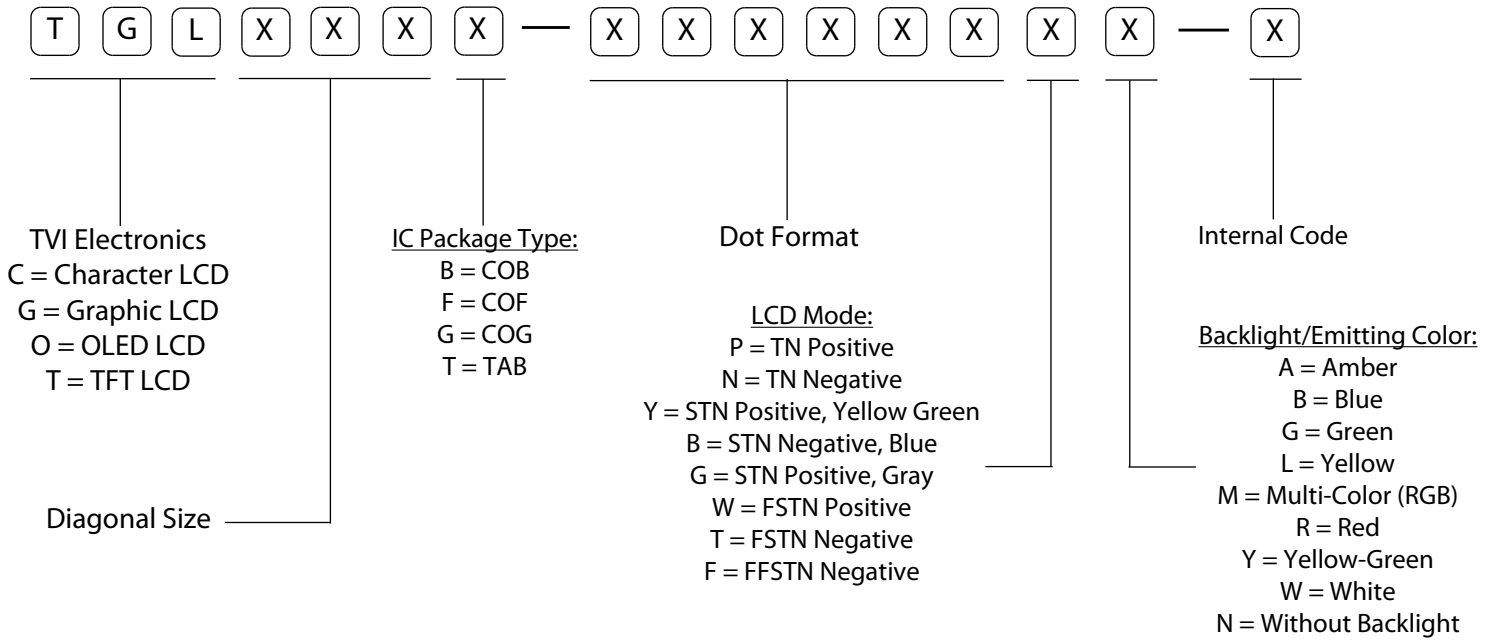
T G L X X X X — X X X X X X X X — X

TVI Electronics
C = Character LCD
G = Graphic LCD
O = OLED LCD
T = TFT LCD

Diagonal Size

IC Package Type:
B = COB
F = COF
G = COG
T = TAB

Dot Format

LCD Mode:
P = TN Positive
N = TN Negative
Y = STN Positive, Yellow Green
B = STN Negative, Blue
G = STN Positive, Gray
W = FSTN Positive
T = FSTN Negative
F = FFSTN Negative

Internal Code

Backlight/Emitting Color:
A = Amber
B = Blue
G = Green
L = Yellow
M = Multi-Color (RGB)
R = Red
Y = Yellow-Green
W = White
N = Without Backlight